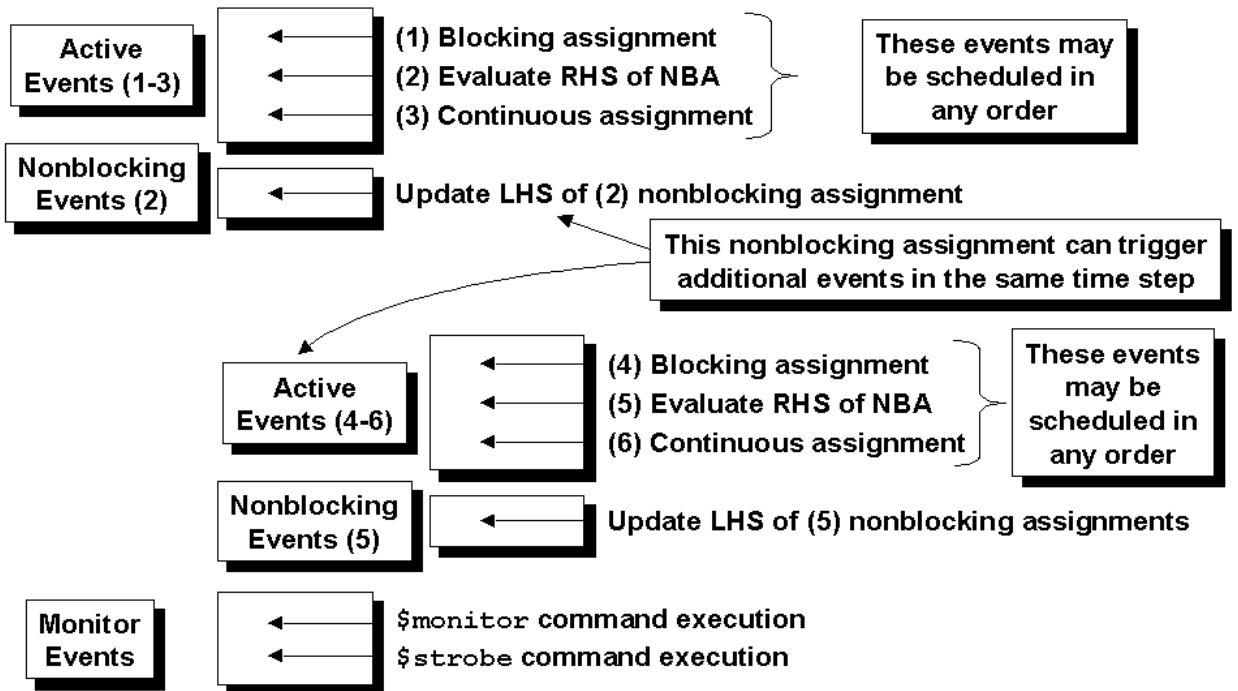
Active Events (1-3)

(1) Blocking assignment
(2) Evaluate RHS of NBA
(3) Continuous assignment

These events may be scheduled in any order

Nonblocking Events (2)

Update LHS of (2) nonblocking assignment

This nonblocking assignment can trigger additional events in the same time step

Active Events (4-6)

(4) Blocking assignment
(5) Evaluate RHS of NBA
(6) Continuous assignment

These events may be scheduled in any order

Nonblocking Events (5)

Update LHS of (5) nonblocking assignments

Monitor Events

$monitor command execution
$strobe command execution